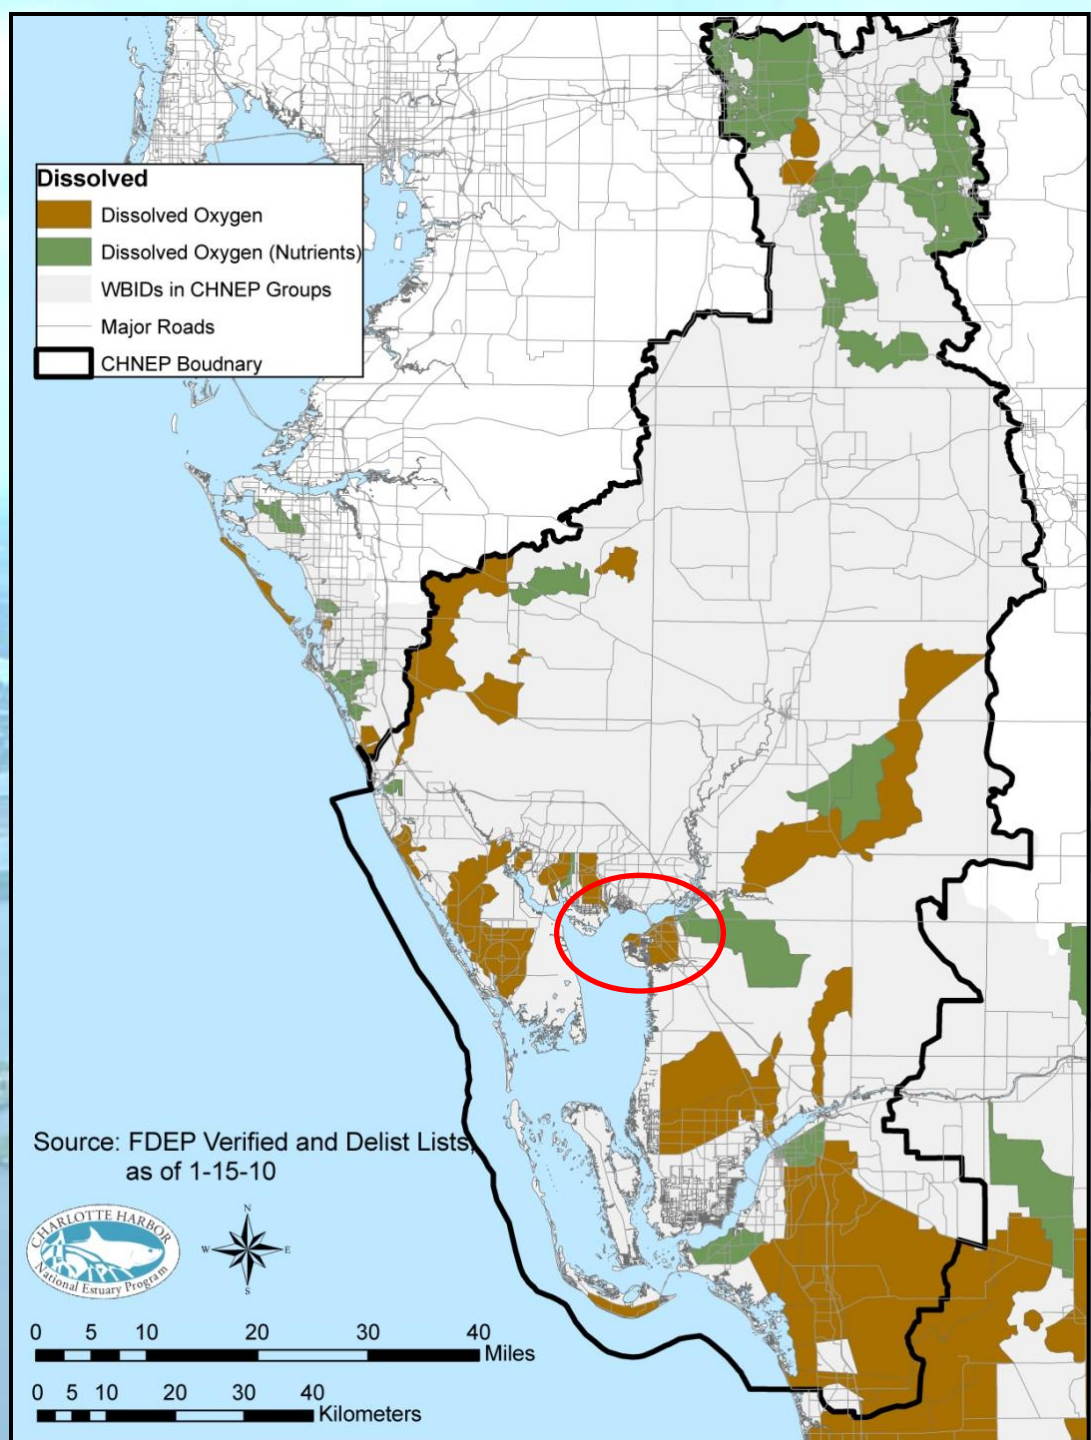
Dissolved
Dissolved Oxygen
Dissolved Oxygen (Nutrients)
WBIDs in CHNEP Groups
Major Roads
CHNEP Boudnary

Source: FDEP Verified and Delist Lists as of 1-15-10

CHARLOTTE HARBOR National Estuary Program

N
W E
S

0 5 10 20 30 40 Miles

0 5 10 20 30 40 Kilometers